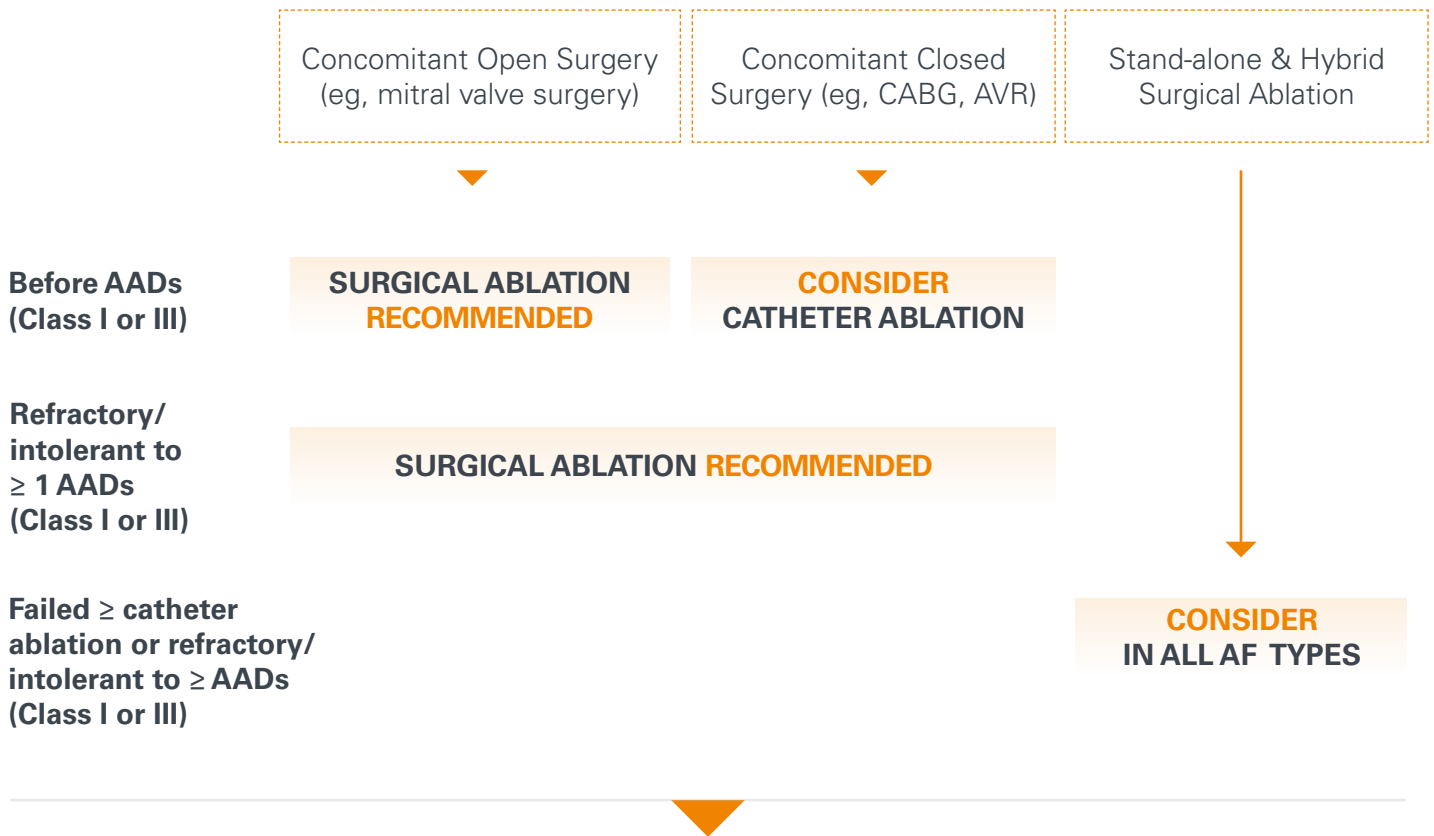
Concomitant Open Surgery (eg, mitral valve surgery)

Concomitant Closed Surgery (eg, CABG, AVR)

Stand-alone & Hybrid Surgical Ablation

Before AADs (Class I or III)

SURGICAL ABLATION RECOMMENDED

CONSIDER CATHETER ABLATION

Refractory/ intolerant to ≥ 1 AADs (Class I or III)

SURGICAL ABLATION RECOMMENDED

Failed ≥ catheter ablation or refractory/ intolerant to ≥ AADs (Class I or III)

CONSIDER IN ALL AF TYPES